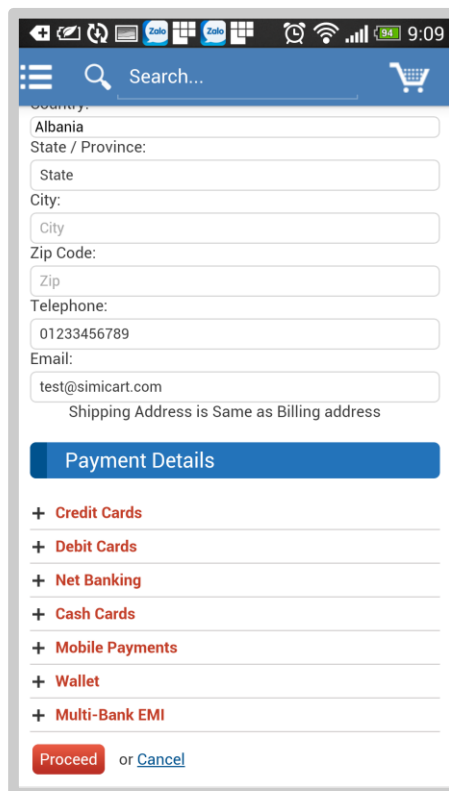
Zalo Zalo 94 9:09

Search...

Country:
Albania
State / Province:
State
City:
City
Zip Code:
Zip
Telephone:
01233456789
Email:
test@simicart.com
Shipping Address is Same as Billing address

Payment Details

+ Credit Cards
+ Debit Cards
+ Net Banking
+ Cash Cards
+ Mobile Payments
+ Wallet
+ Multi-Bank EMI

Proceed or Cancel